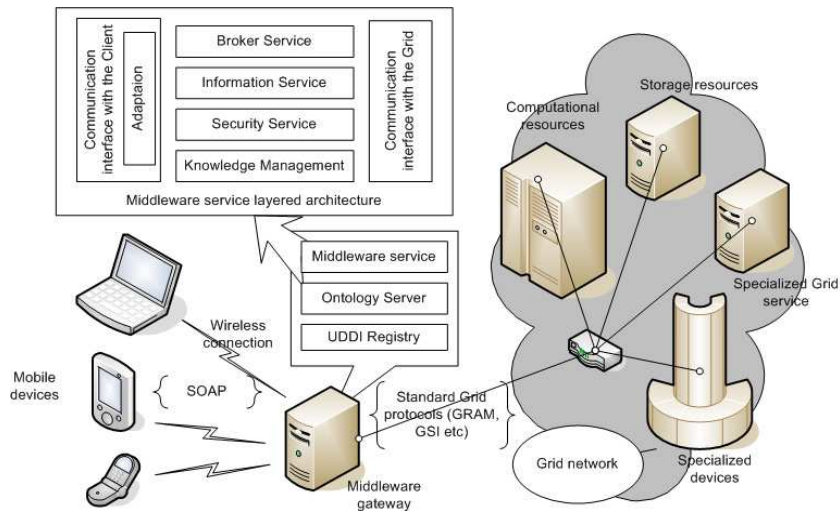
Communication interface with the Client

Adaptaion

Broker Service

Information Service

Security Service

Knowledge Management

Communication interface with the Grid

Middleware service layered architecture

Middleware service

Ontology Server

UDDI Registry

Computational resources

Storage resources

Specialized Grid service

Wireless connection

Mobile devices

SOAP

Standard Grid protocols (GRAM, GSI etc)

Grid network

Specialized devices

Middleware gateway